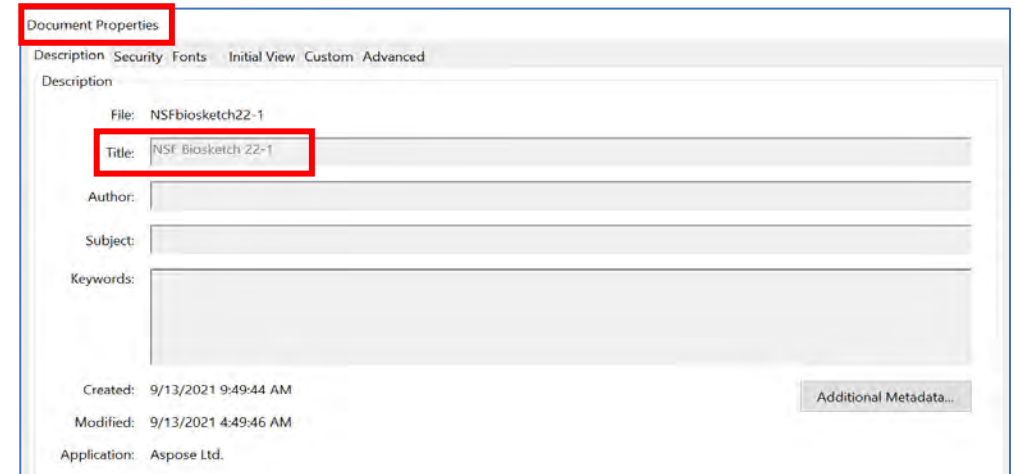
Document Properties

Description Security Fonts Initial View Custom Advanced

Description

File: NSFbiosketch22-1

Title: NSF Biosketch 22-1

Author:

Subject:

Keywords:

Created: 9/13/2021 9:49:44 AM

Modified: 9/13/2021 4:49:46 AM

Application: Aspose Ltd.

Additional Metadata...